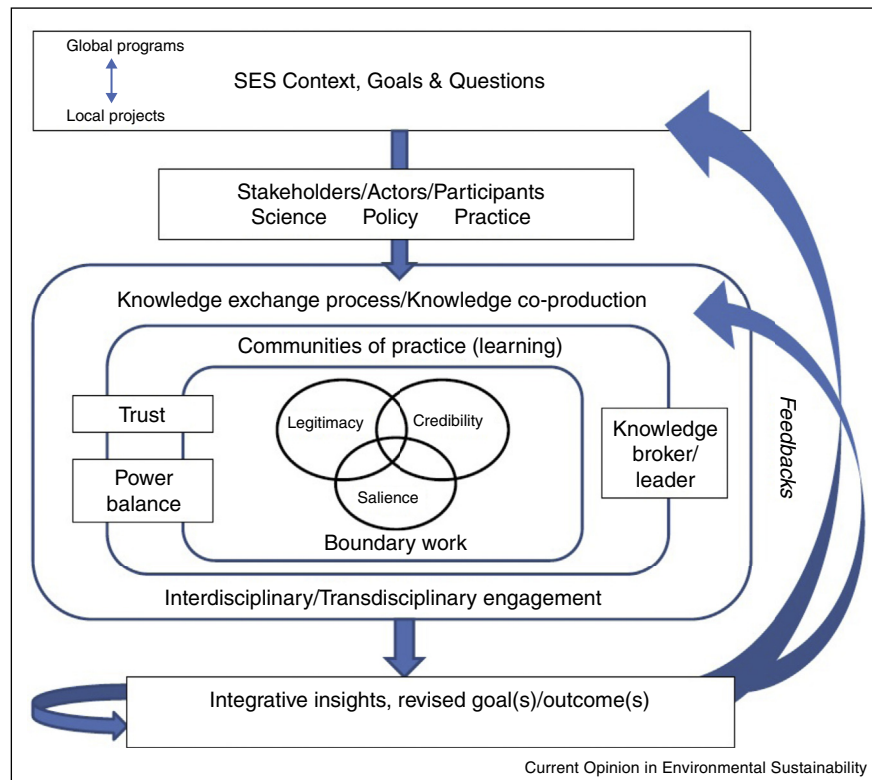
Global programs

Local projects

SES Context, Goals & Questions

Stakeholders/Actors/Participants
Science Policy Practice

Knowledge exchange process/Knowledge co-production

Communities of practice (learning)

Trust

Power balance

Legitimacy

Credibility

Salience

Boundary work

Knowledge broker/ leader

Feedbacks

Interdisciplinary/Transdisciplinary engagement

Integrative insights, revised goal(s)/outcome(s)

Current Opinion in Environmental Sustainability